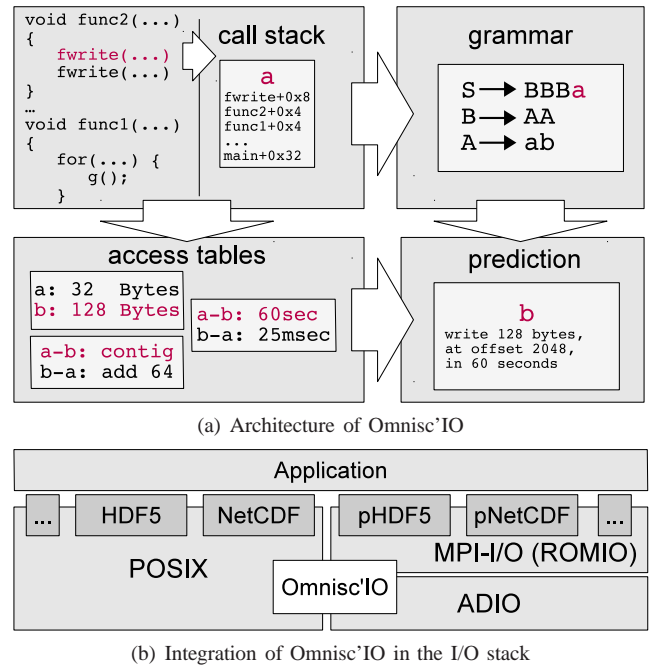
void func2(...)
{
fwrite(...)
fwrite(...)
}
…
void func1(...)
{
for(...) {
g();
}

call stack

a
fwrite+0x8
func2+0x4
func1+0x4
...
main+0x32

grammar

S → BBBa
B → AA
A → ab

access tables

a: 32 Bytes
b: 128 Bytes

a-b: contig
b-a: add 64

a-b: 60sec
b-a: 25msec

prediction

b
write 128 bytes,
at offset 2048,
in 60 seconds

(a) Architecture of Omnisc'IO

Application

...

HDF5

NetCDF

pHDF5

pNetCDF

...

POSIX

MPI-I/O (ROMIO)

Omnisc'IO

ADIO

(b) Integration of Omnisc'IO in the I/O stack